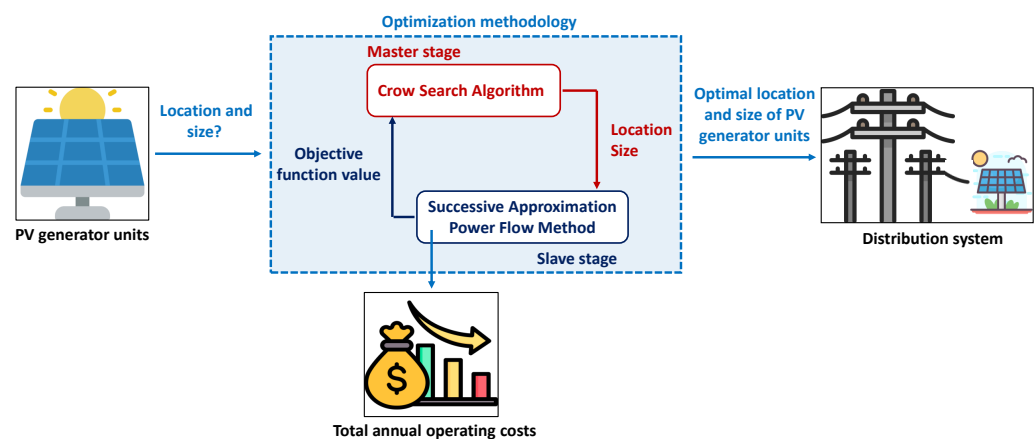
Optimization methodology

Master stage

Crow Search Algorithm

Location and size?

PV generator units

Objective function value

Location Size

Successive Approximation Power Flow Method

Slave stage

Optimal location and size of PV generator units

Distribution system

$

Total annual operating costs